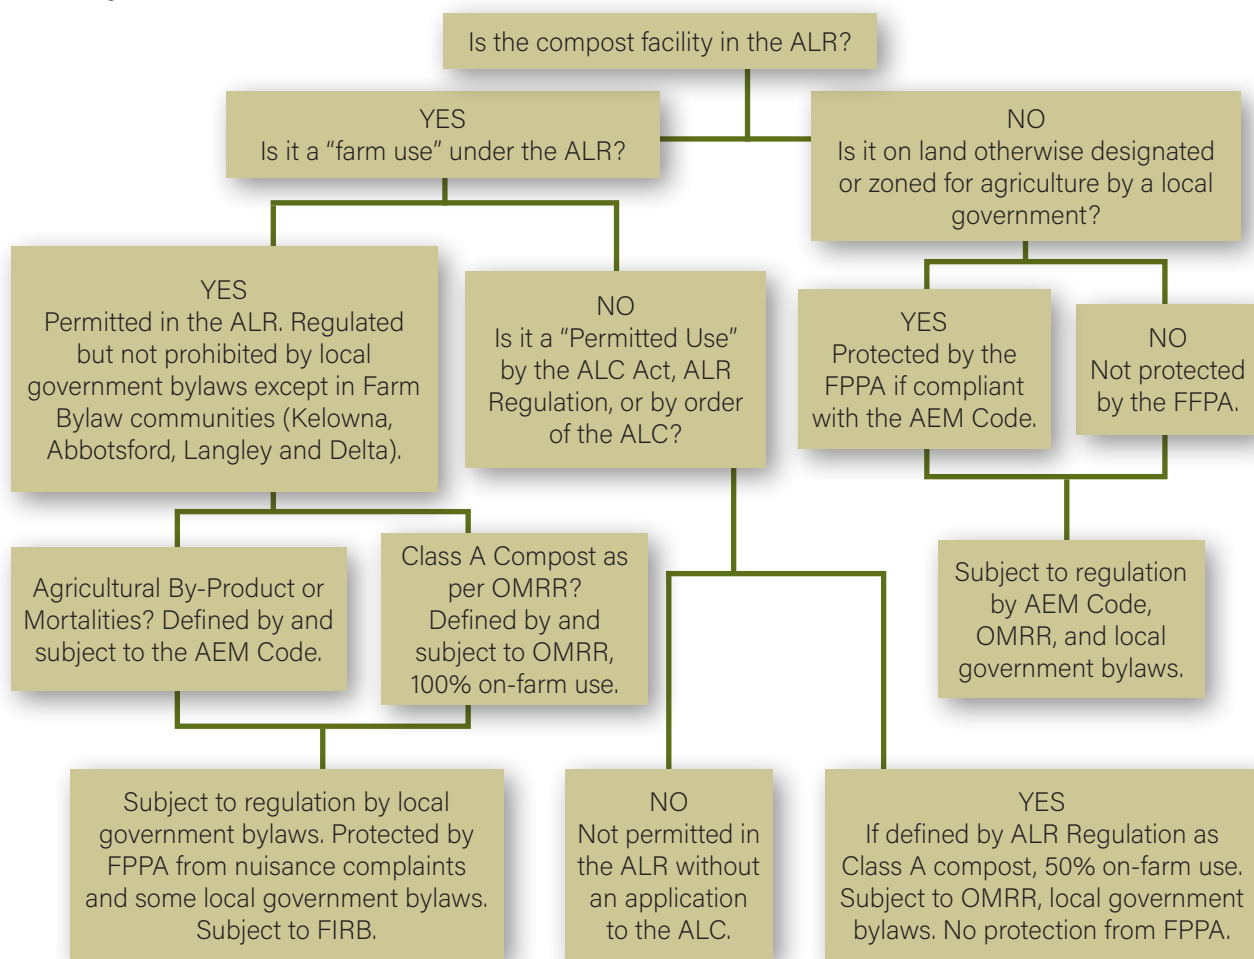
Is the compost facility in the ALR?

YES
Is it a “farm use” under the ALR?

NO
Is it on land otherwise designated or zoned for agriculture by a local government?

YES
Permitted in the ALR. Regulated but not prohibited by local government bylaws except in Farm Bylaw communities (Kelowna, Abbotsford, Langley and Delta).

NO
Is it a “Permitted Use” by the ALC Act, ALR Regulation, or by order of the ALC?

YES
Protected by the FPPA if compliant with the AEM Code.

NO
Not protected by the FFPA.

Agricultural By-Product or Mortalities? Defined by and subject to the AEM Code.

Class A Compost as per OMRR? Defined by and subject to OMRR, 100% on-farm use.

Subject to regulation by AEM Code, OMRR, and local government bylaws.

Subject to regulation by local government bylaws. Protected by FPPA from nuisance complaints and some local government bylaws. Subject to FIRB.

NO
Not permitted in the ALR without an application to the ALC.

YES
If defined by ALR Regulation as Class A compost, 50% on-farm use. Subject to OMRR, local government bylaws. No protection from FPPA.